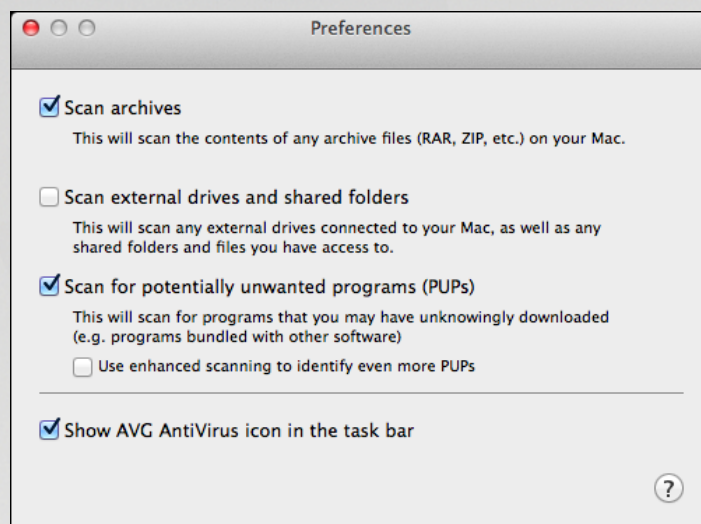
Preferences

Scan archives

This will scan the contents of any archive files (RAR, ZIP, etc.) on your Mac.

Scan external drives and shared folders

This will scan any external drives connected to your Mac, as well as any shared folders and files you have access to.

Scan for potentially unwanted programs (PUPs)

This will scan for programs that you may have unknowingly downloaded (e.g. programs bundled with other software)

Use enhanced scanning to identify even more PUPs

Show AVG AntiVirus icon in the task bar

?